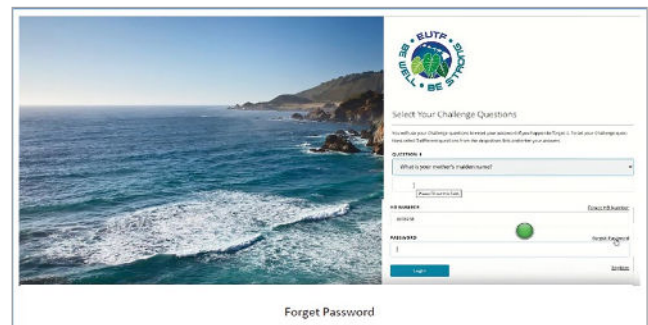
EUTF
BE WELL · BE STRONG

Select Your Challenge Questions

You will use your Challenge questions to reset your password if you happen to forget it. To set your Challenge questions, select 3 different questions from the dropdown lists and enter your answers.

QUESTION 1

What is your mother's maiden name?

Please fill out this field.

HD NUMBER

Forgot HD Number

PASSWORD

Forgot Password

Login

Sign Up

Forget Password